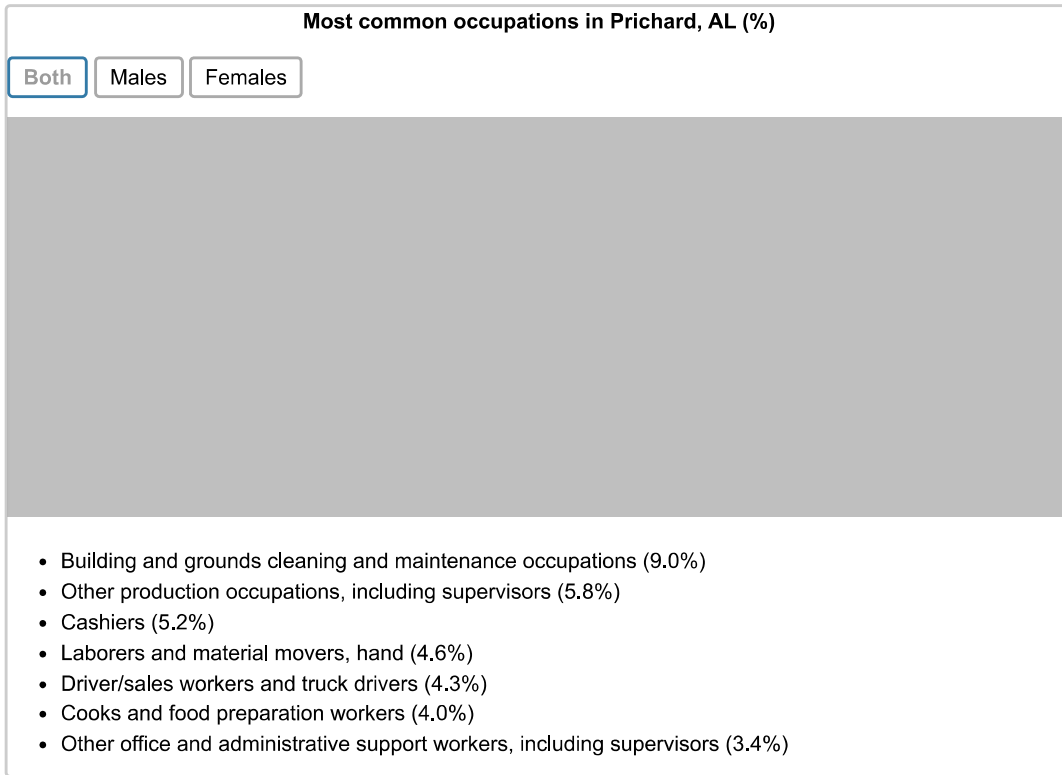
Most common occupations in Prichard, AL (%)

Both Males Females

- Building and grounds cleaning and maintenance occupations (9.0%)
- Other production occupations, including supervisors (5.8%)
- Cashiers (5.2%)
- Laborers and material movers, hand (4.6%)
- Driver/sales workers and truck drivers (4.3%)
- Cooks and food preparation workers (4.0%)
- Other office and administrative support workers, including supervisors (3.4%)